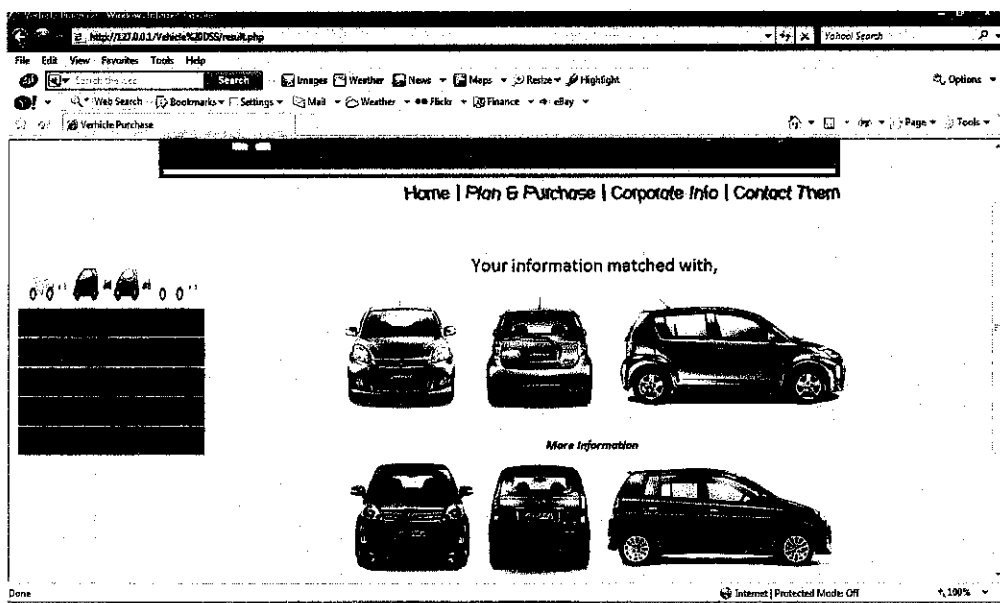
Vehicle Purchase - Windows Internet Explorer

http://127.0.0.1/Vehicle%20DSS/result.php

Yahoo! Search

File Edit View Favorites Tools Help

Search the Web

Search

Images Weather News Maps Resize Highlight

Options

Web Search Bookmarks Settings Mail Weather Flickr Finance eBay

Vehicle Purchase

Page Tools

Home | Plan & Purchase | Corporate Info | Contact Them

Your information matched with,

More Information

Done

Internet | Protected Mode: Off

100%